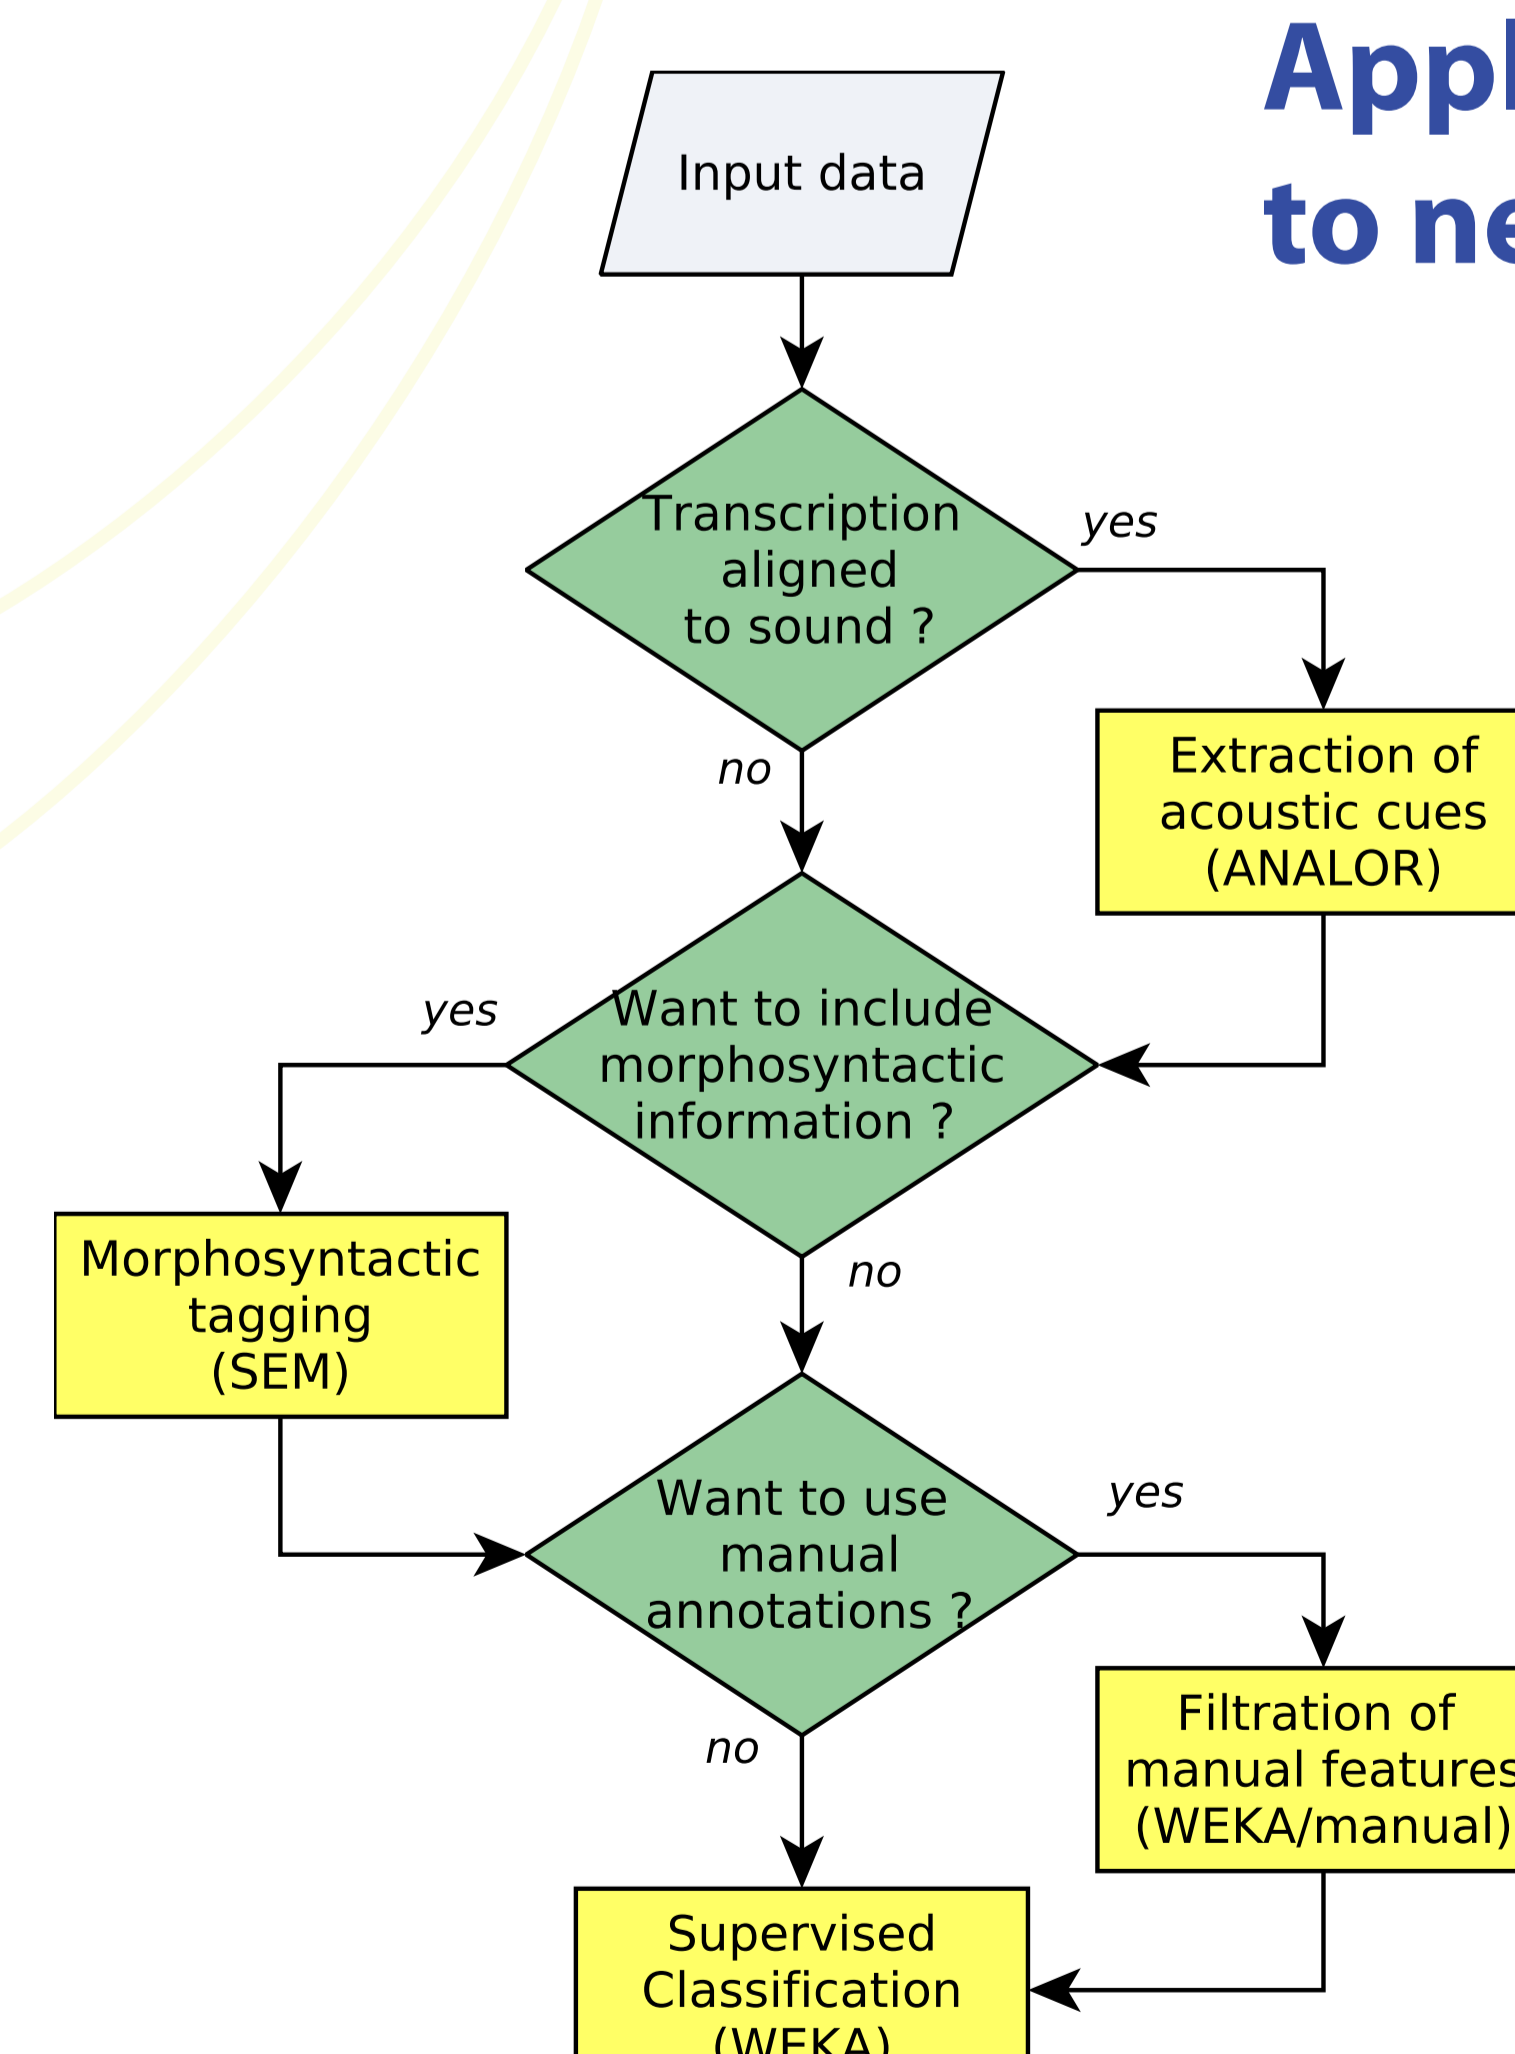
Appl
to ne

Input data

Transcription aligned to sound ?

yes

Extraction of acoustic cues (ANALOR)

no

Want to include morphosyntactic information ?

yes

Morphosyntactic tagging (SEM)

no

Want to use manual annotations ?

yes

Filtration of manual features (WEKA/manual)

no

Supervised Classification (WEKA)